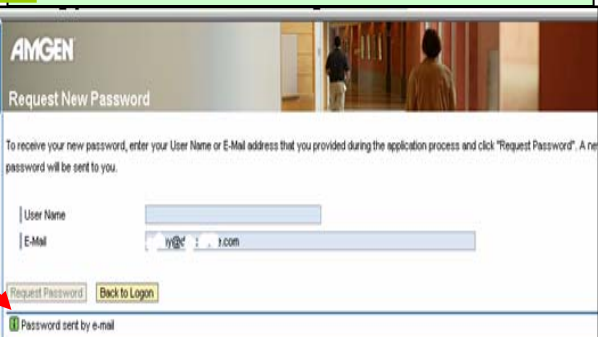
AMGEN

Request New Password

To receive your new password, enter your User Name or E-Mail address that you provided during the application process and click "Request Password". A ne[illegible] password will be sent to you.

User Name

E-Mail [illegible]y@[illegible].com

Request Password

Back to Logon

Password sent by e-mail